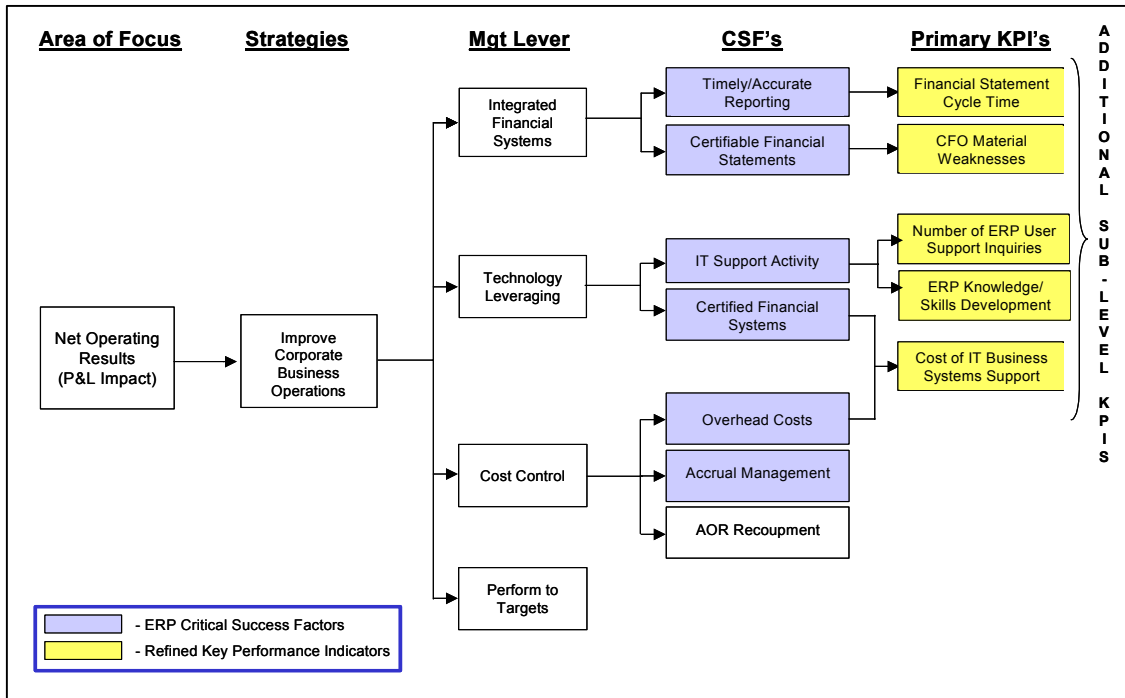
Area of Focus

Strategies

Mgt Lever

CSF's

Primary KPI's

ADDITIONAL SUB-LEVEL KPIS

Net Operating Results (P&L Impact)

Improve Corporate Business Operations

Integrated Financial Systems

Technology Leveraging

Cost Control

Perform to Targets

Timely/Accurate Reporting

Certifiable Financial Statements

IT Support Activity

Certified Financial Systems

Overhead Costs

Accrual Management

AOR Recoupment

Financial Statement Cycle Time

CFO Material Weaknesses

Number of ERP User Support Inquiries

ERP Knowledge/ Skills Development

Cost of IT Business Systems Support

- ERP Critical Success Factors

- Refined Key Performance Indicators